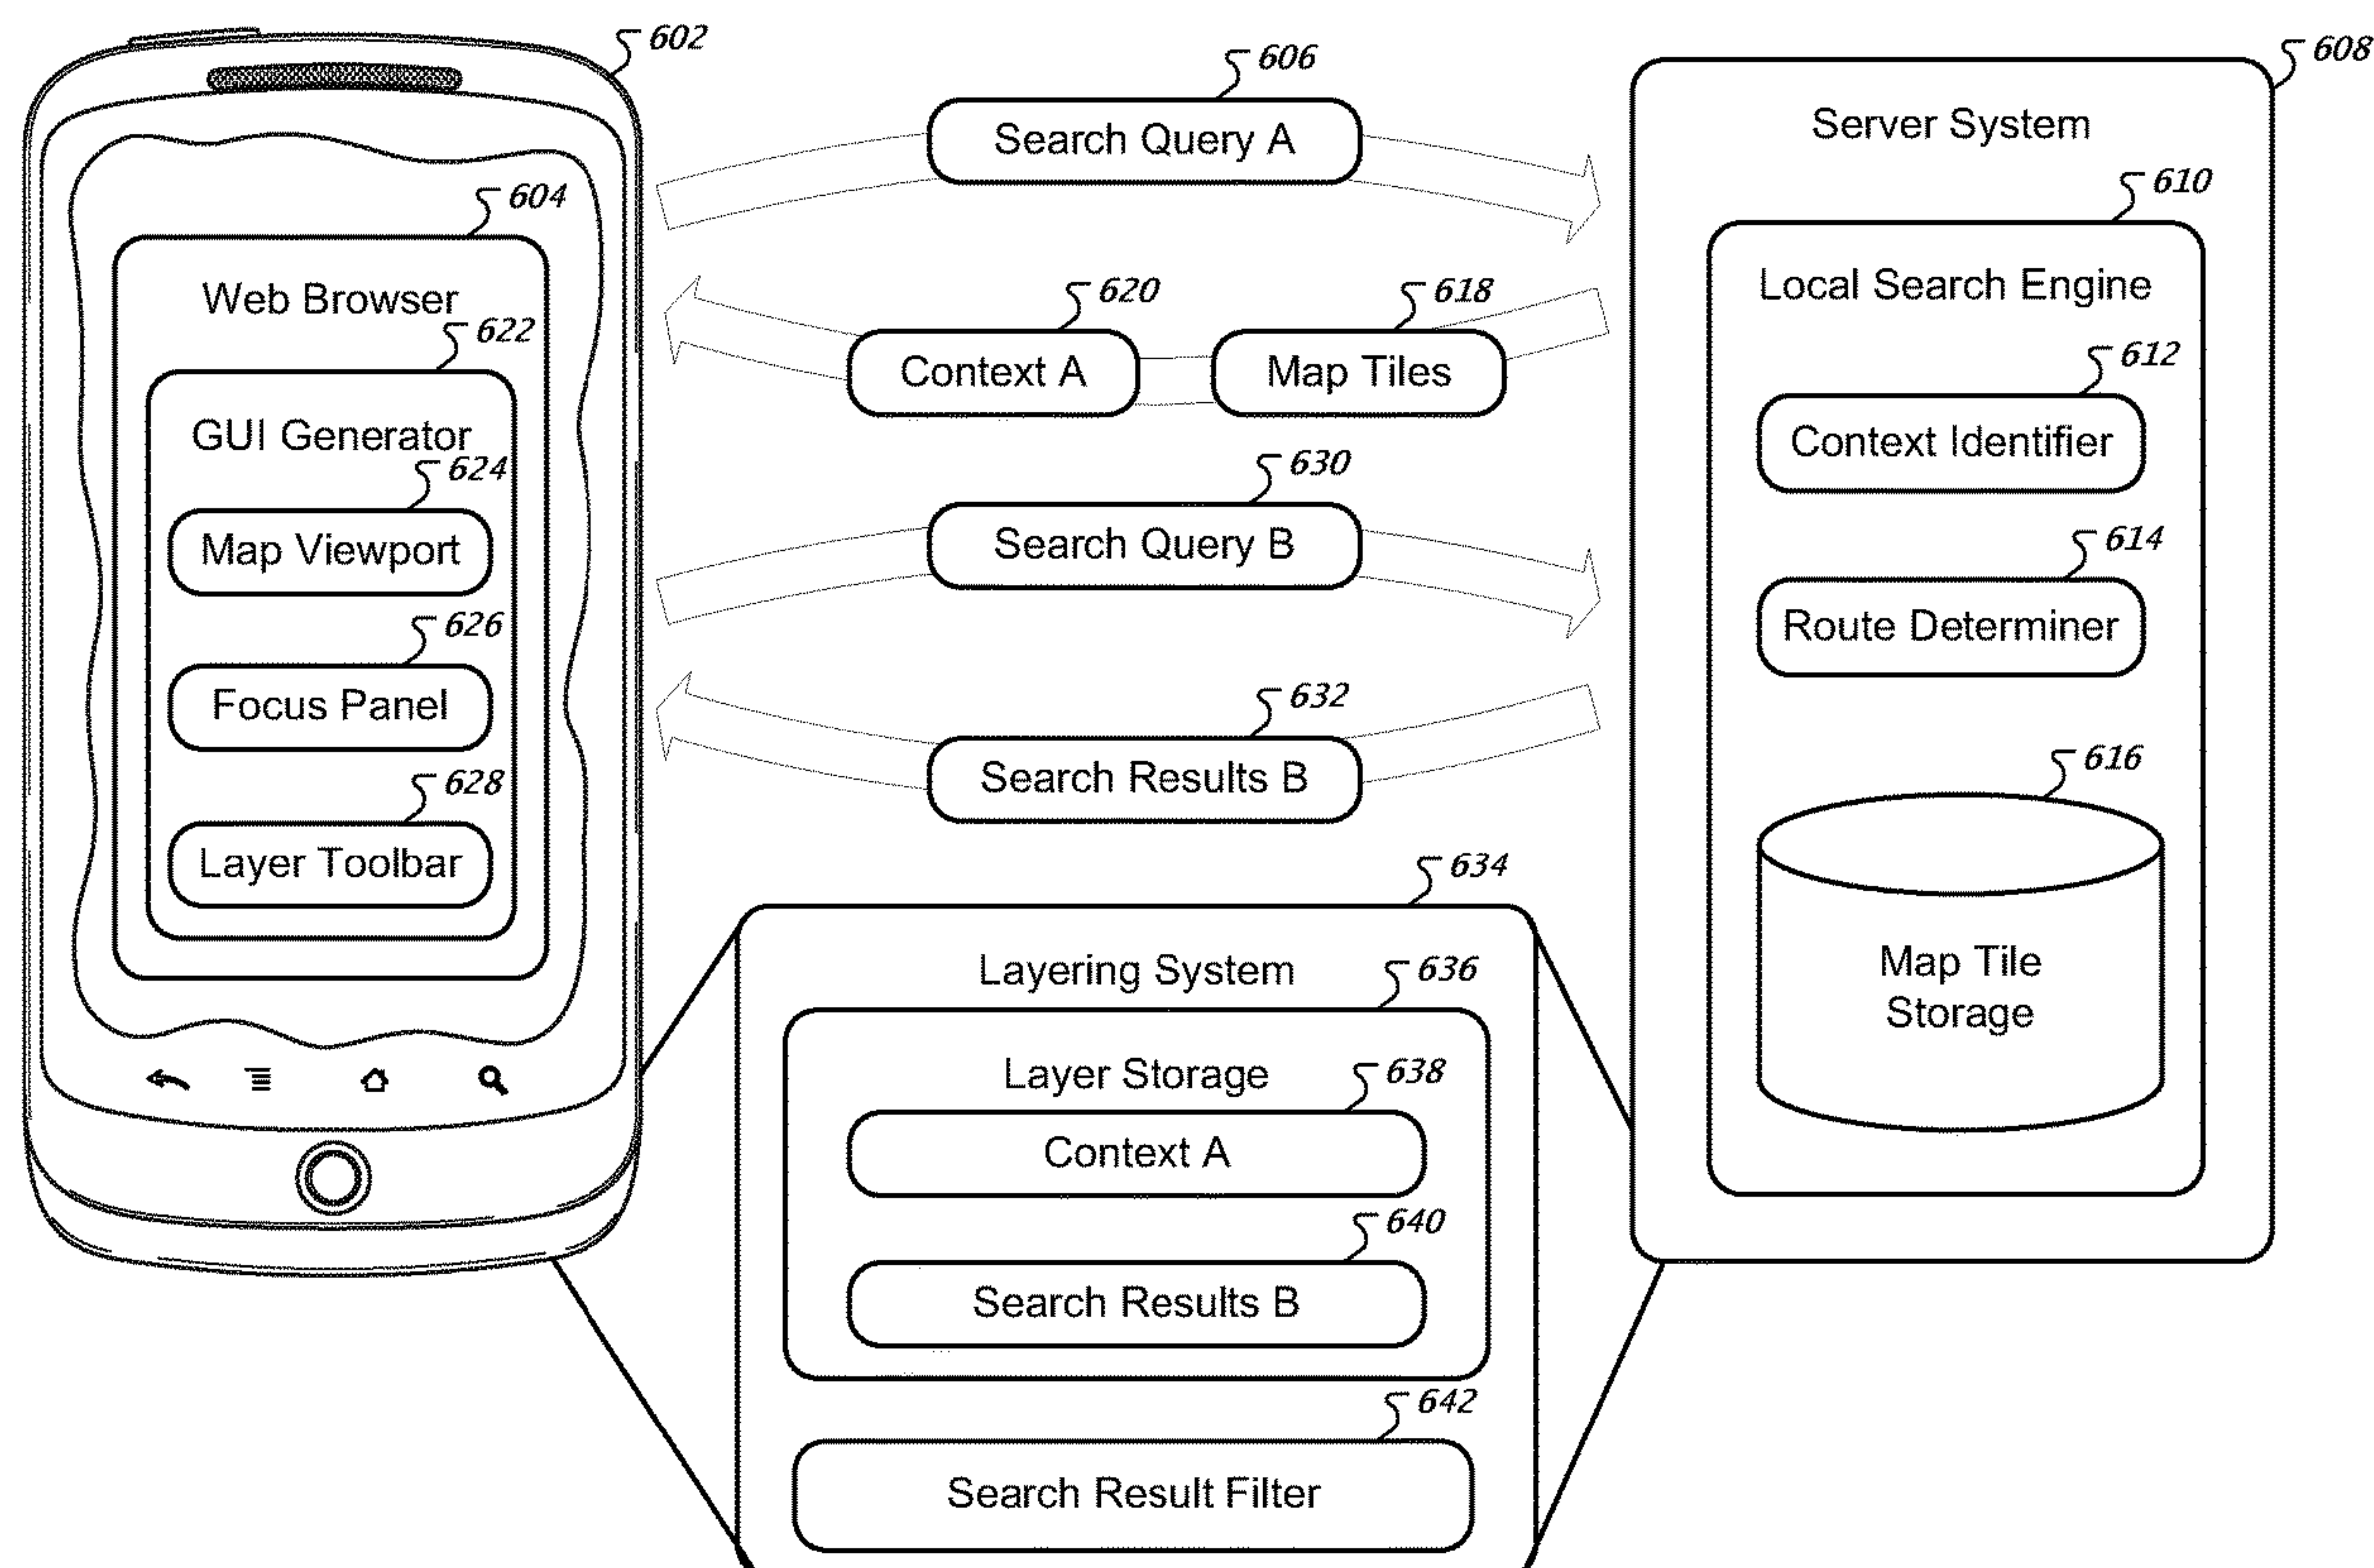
602

604

Web Browser

622

GUI Generator

624

Map Viewport

626

Focus Panel

628

Layer Toolbar

606

Search Query A

620

Context A

618

Map Tiles

630

Search Query B

632

Search Results B

608

Server System

610

Local Search Engine

612

Context Identifier

614

Route Determiner

616

Map Tile Storage

634

Layering System

636

Layer Storage

638

Context A

640

Search Results B

642

Search Result Filter